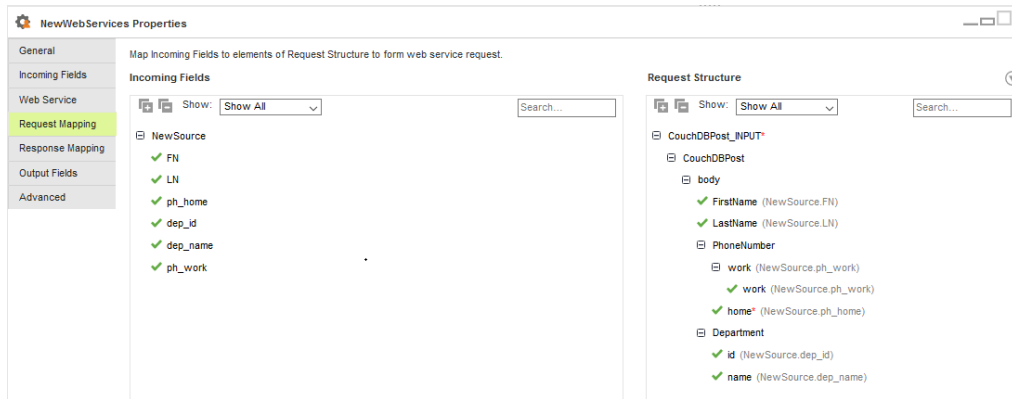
NewWebServices Properties

General
Incoming Fields
Web Service
Request Mapping
Response Mapping
Output Fields
Advanced

Map Incoming Fields to elements of Request Structure to form web service request.

Incoming Fields

Show: Show All
Search...

NewSource
FN
LN
ph_home
dep_id
dep_name
ph_work

Request Structure

Show: Show All
Search...

CouchDBPost_INPUT*
CouchDBPost
body
FirstName (NewSource.FN)
LastName (NewSource.LN)
PhoneNumber
work (NewSource.ph_work)
work (NewSource.ph_work)
home* (NewSource.ph_home)
Department
id (NewSource.dep_id)
name (NewSource.dep_name)